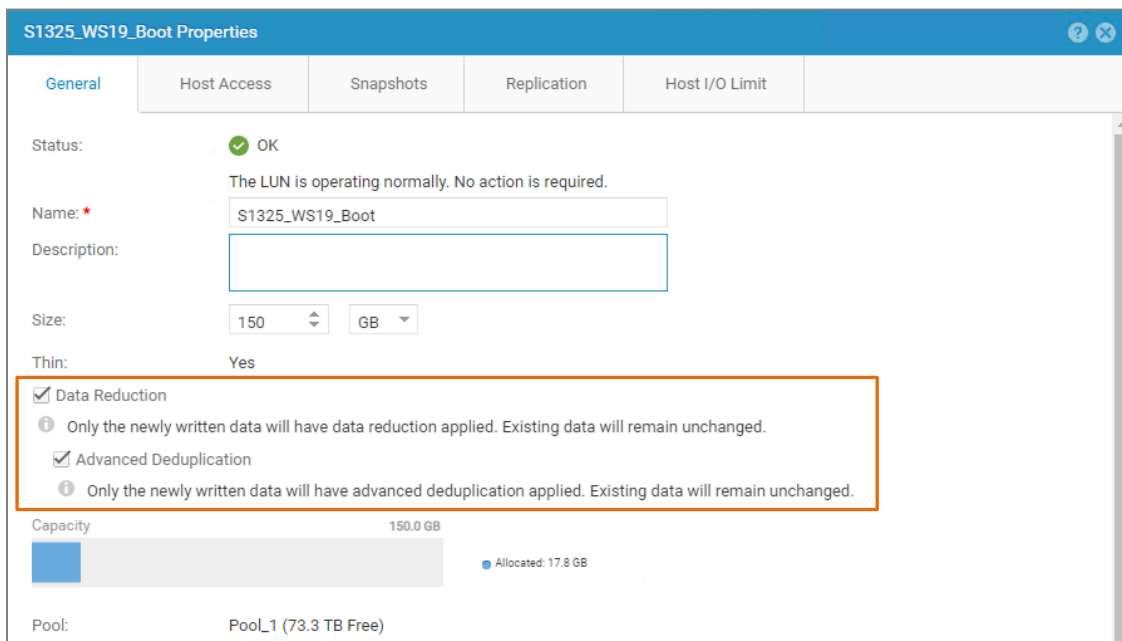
S1325_WS19_Boot Properties

General | Host Access | Snapshots | Replication | Host I/O Limit

Status: OK

The LUN is operating normally. No action is required.

Name: * S1325_WS19_Boot

Description:

Size: 150 GB

Thin: Yes

Data Reduction

Only the newly written data will have data reduction applied. Existing data will remain unchanged.

Advanced Deduplication

Only the newly written data will have advanced deduplication applied. Existing data will remain unchanged.

Capacity 150.0 GB

Allocated: 17.8 GB

Pool: Pool_1 (73.3 TB Free)